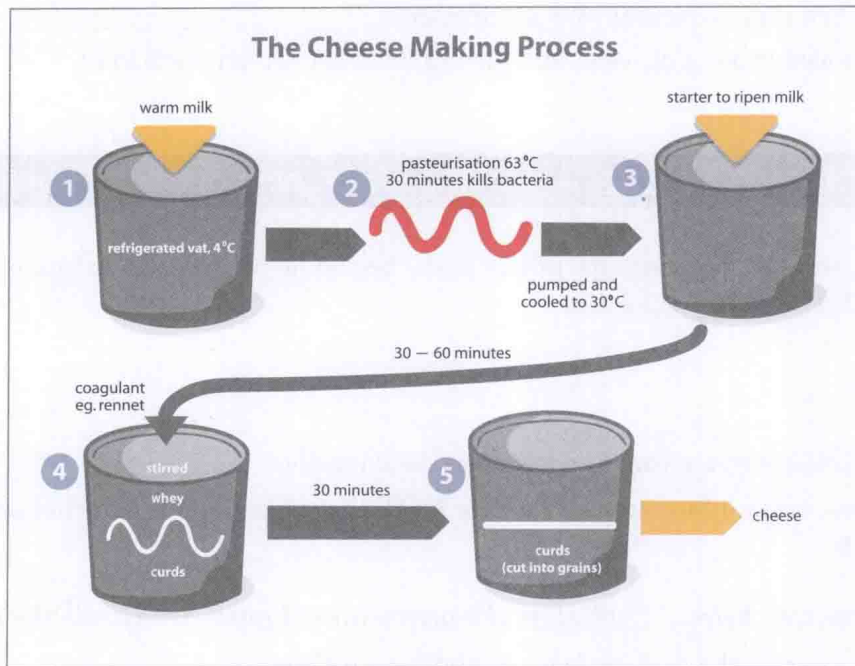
The Cheese Making Process

warm milk

1

refrigerated vat, 4°C

2

pasteurisation 63°C 30 minutes kills bacteria

pumped and cooled to 30°C

starter to ripen milk

3

30 — 60 minutes

coagulant eg. rennet

4

stirred

whey

curds

30 minutes

5

curds (cut into grains)

cheese